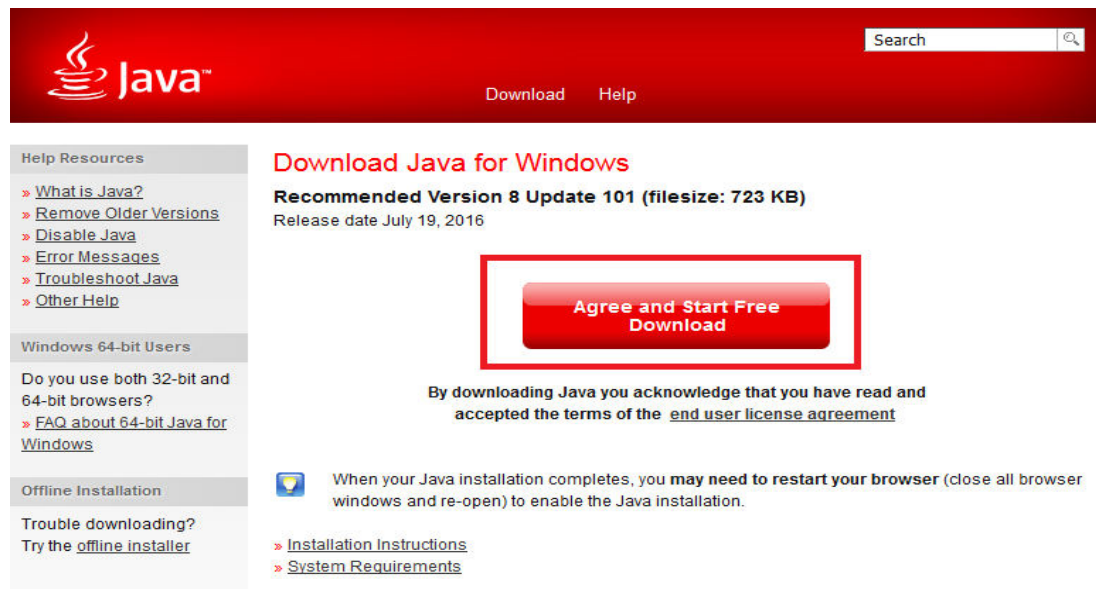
Java™

Search

Download Help

Help Resources

» What is Java?
» Remove Older Versions
» Disable Java
» Error Messages
» Troubleshoot Java
» Other Help

Windows 64-bit Users

Do you use both 32-bit and 64-bit browsers?
» FAQ about 64-bit Java for Windows

Offline Installation

Trouble downloading? Try the offline installer

Download Java for Windows

Recommended Version 8 Update 101 (filesize: 723 KB)
Release date July 19, 2016

Agree and Start Free Download

By downloading Java you acknowledge that you have read and accepted the terms of the end user license agreement

When your Java installation completes, you may need to restart your browser (close all browser windows and re-open) to enable the Java installation.

» Installation Instructions
» System Requirements